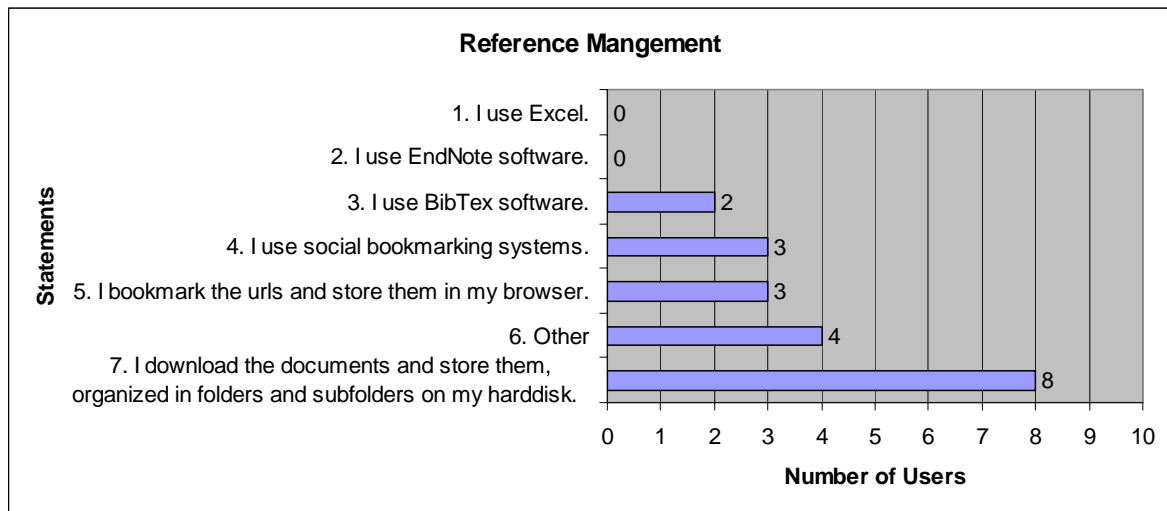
Reference Mangement

Statements

1. I use Excel. 0

2. I use EndNote software. 0

3. I use BibTex software. 2

4. I use social bookmarking systems. 3

5. I bookmark the urls and store them in my browser. 3

6. Other 4

7. I download the documents and store them, organized in folders and subfolders on my harddisk. 8

0 1 2 3 4 5 6 7 8 9 10

Number of Users